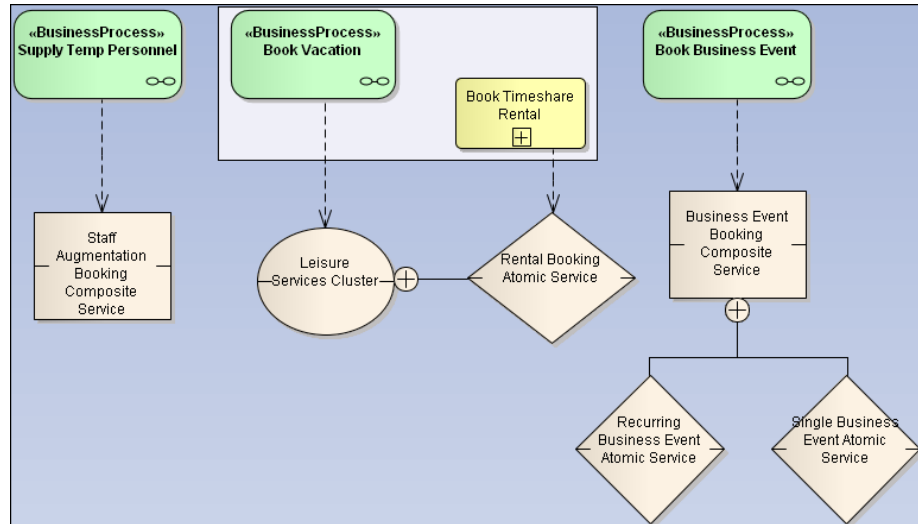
«BusinessProcess»
Supply Temp Personnel

«BusinessProcess»
Book Vacation

Book Timeshare Rental

«BusinessProcess»
Book Business Event

Staff Augmentation Booking Composite Service

Leisure Services Cluster

Rental Booking Atomic Service

Business Event Booking Composite Service

Recurring Business Event Atomic Service

Single Business Event Atomic Service